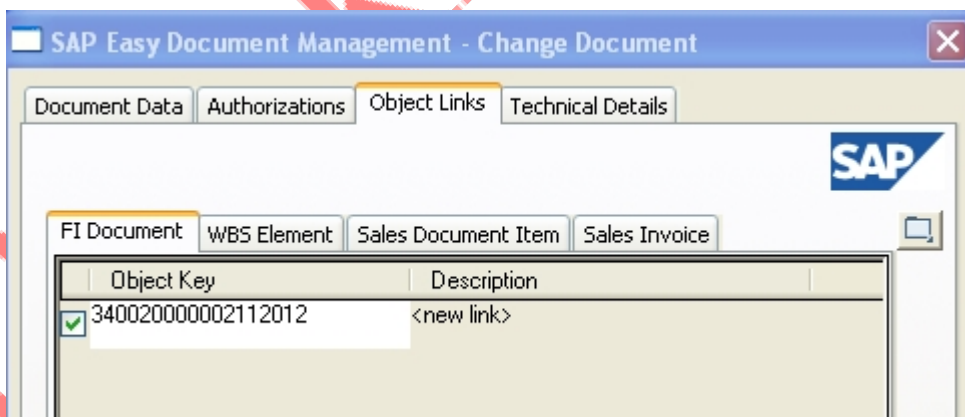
SAP Easy Document Management - Change Document

Document Data | Authorizations | Object Links | Technical Details

SAP

FI Document | WBS Element | Sales Document Item | Sales Invoice

| Object Key | Description |
|---|---|
| 340020000002112012 | <new link> |